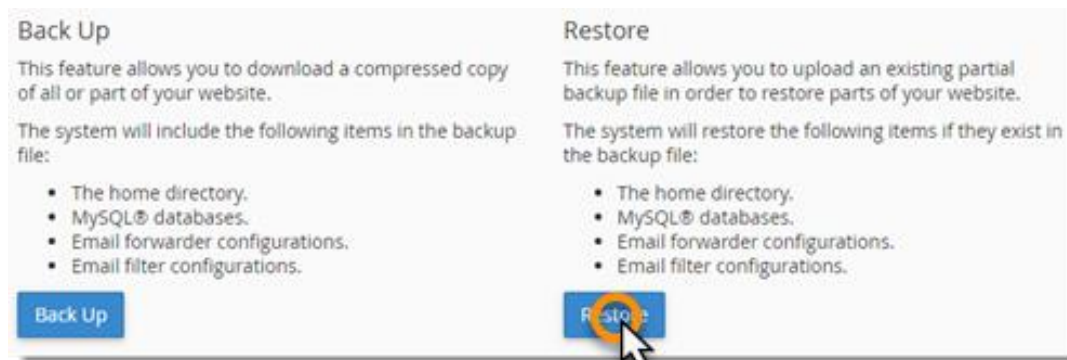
Back Up

This feature allows you to download a compressed copy of all or part of your website.

The system will include the following items in the backup file:

- The home directory.
- MySQL® databases.
- Email forwarder configurations.
- Email filter configurations.

Back Up

Restore

This feature allows you to upload an existing partial backup file in order to restore parts of your website.

The system will restore the following items if they exist in the backup file:

- The home directory.
- MySQL® databases.
- Email forwarder configurations.
- Email filter configurations.

R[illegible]e